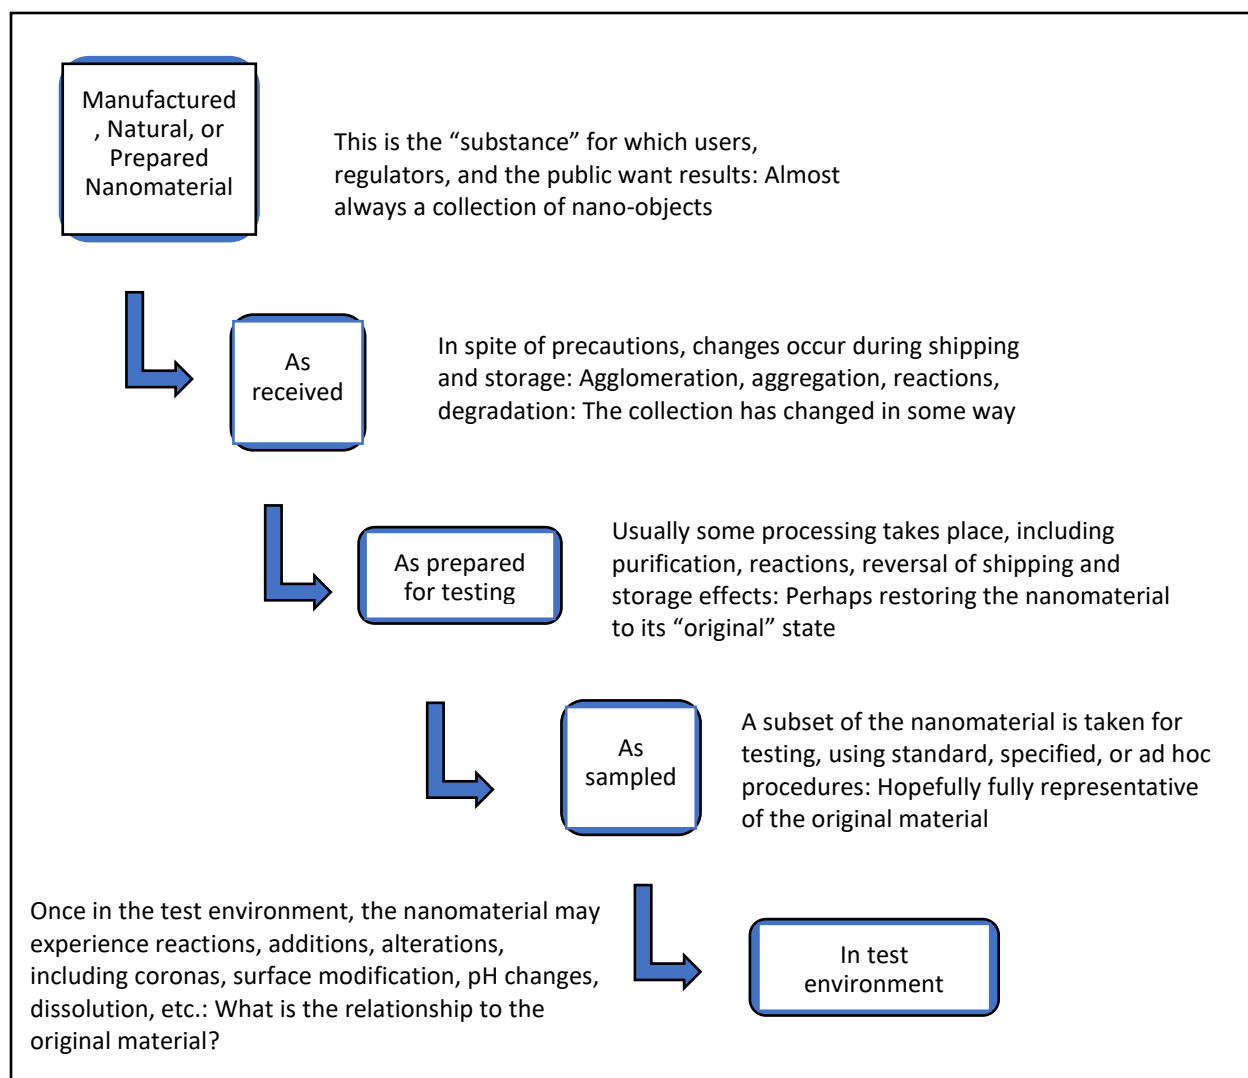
Manufactured , Natural, or Prepared Nanomaterial

This is the “substance” for which users, regulators, and the public want results: Almost always a collection of nano-objects

As received

In spite of precautions, changes occur during shipping and storage: Agglomeration, aggregation, reactions, degradation: The collection has changed in some way

As prepared for testing

Usually some processing takes place, including purification, reactions, reversal of shipping and storage effects: Perhaps restoring the nanomaterial to its “original” state

As sampled

A subset of the nanomaterial is taken for testing, using standard, specified, or ad hoc procedures: Hopefully fully representative of the original material

Once in the test environment, the nanomaterial may experience reactions, additions, alterations, including coronas, surface modification, pH changes, dissolution, etc.: What is the relationship to the original material?

In test environment